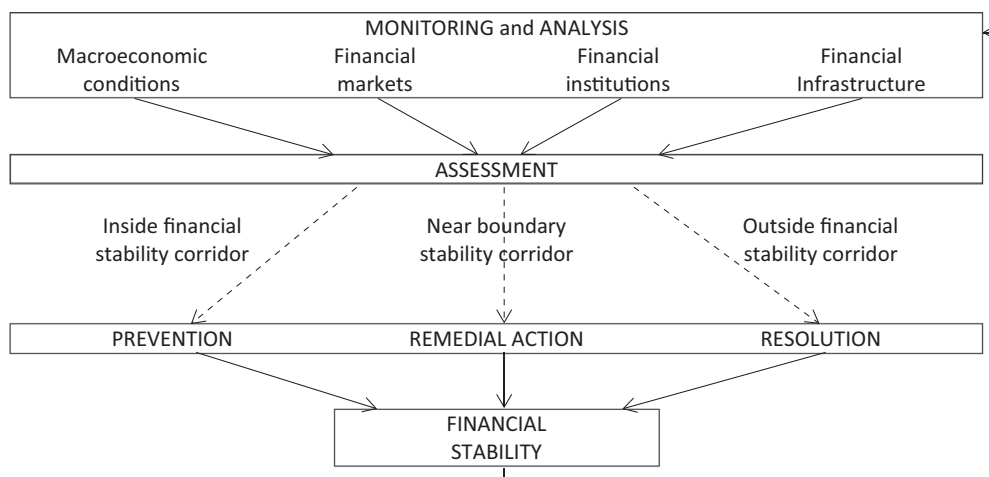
MONITORING and ANALYSIS

Macroeconomic conditions

Financial markets

Financial institutions

Financial Infrastructure

ASSESSMENT

Inside financial stability corridor

Near boundary stability corridor

Outside financial stability corridor

PREVENTION

REMEDIAL ACTION

RESOLUTION

FINANCIAL STABILITY